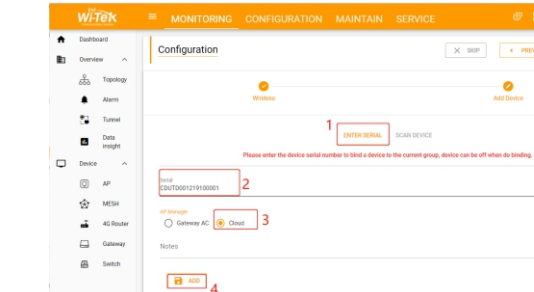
Wi-Tek

MONITORING CONFIGURATION MAINTAIN SERVICE

Dashboard
Overview
Topology
Alarm
Tunnel
Data insight
Device
AP
MESH
4G Router
Gateway
Switch

Configuration

SKIP

PRE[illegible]

Wireless

Add Device

1

ENTER SERIAL

SCAN DEVICE

Please enter the device serial number to bind a device to the current group, device can be off when do binding.

Serial
CDUTD001219100001

2

AP Manager

Gateway AC

Cloud

3

Notes

ADD

4